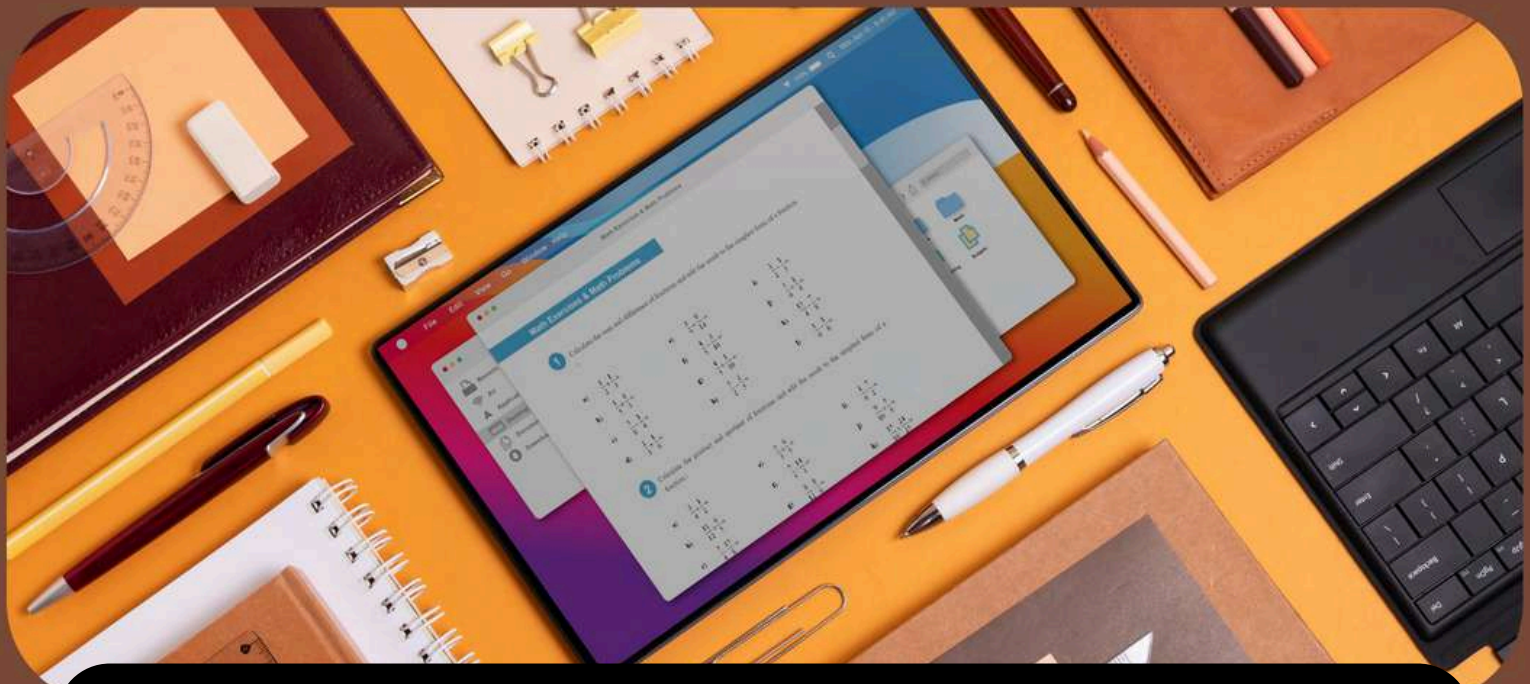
File Edit View Go Window Help

Math Exercises & Math Problems

Math Exercises & Math Problems

1 Calculate the sum and difference of fractions and edit the result to the simplest form of a fraction:

2 Calculate the product and quotient of fractions and edit the result to the simplest form of a fraction:

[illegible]